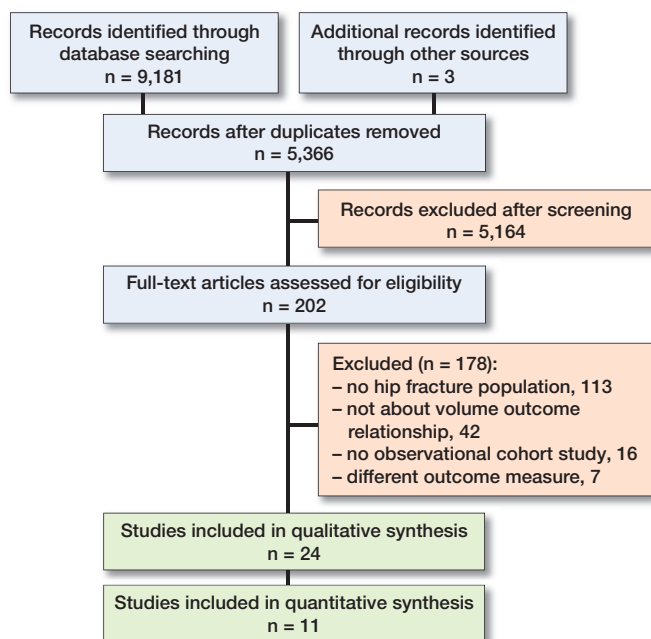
Records identified through database searching
n = 9,181

Additional records identified through other sources
n = 3

Records after duplicates removed
n = 5,366

Records excluded after screening
n = 5,164

Full-text articles assessed for eligibility
n = 202

Excluded (n = 178):
– no hip fracture population, 113
– not about volume outcome relationship, 42
– no observational cohort study, 16
– different outcome measure, 7

Studies included in qualitative synthesis
n = 24

Studies included in quantitative synthesis
n = 11